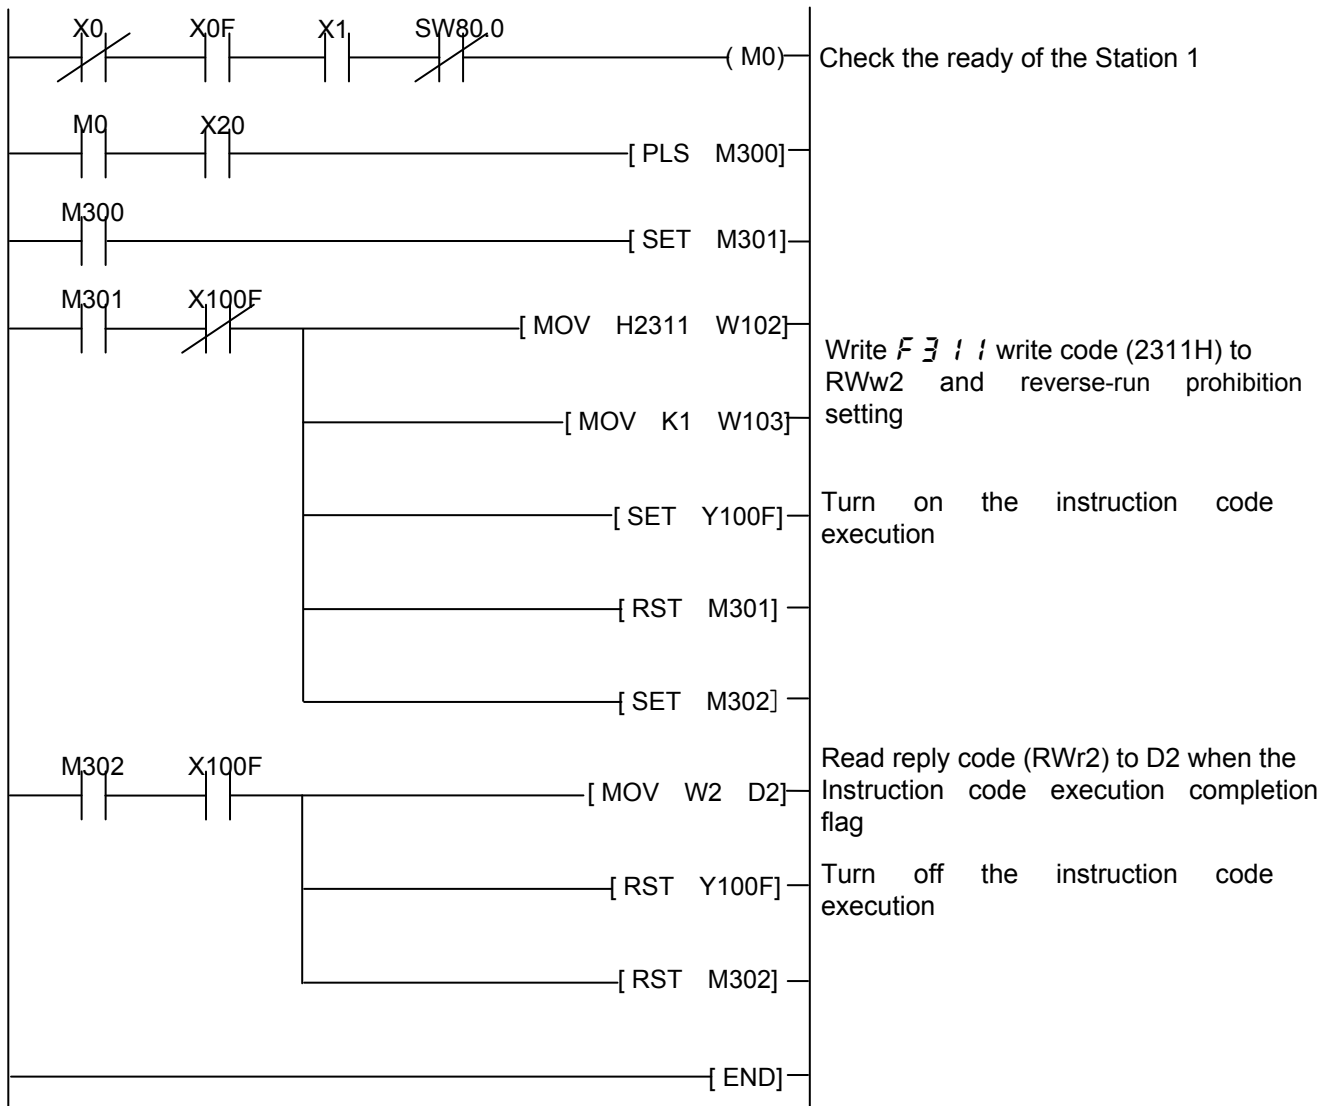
X0 X0F X1 SW80.0
( M0)
Check the ready of the Station 1

M0 X20
[ PLS M300]

M300
[ SET M301]

M301 X100F
[ MOV H2311 W102]
Write F 3 1 1 write code (2311H) to RWw2 and reverse-run prohibition setting
[ MOV K1 W103]
[ SET Y100F]
Turn on the instruction code execution
[ RST M301]
[ SET M302]

M302 X100F
Read reply code (RWr2) to D2 when the Instruction code execution completion flag
[ MOV W2 D2]
[ RST Y100F]
Turn off the instruction code execution
[ RST M302]

[ END]